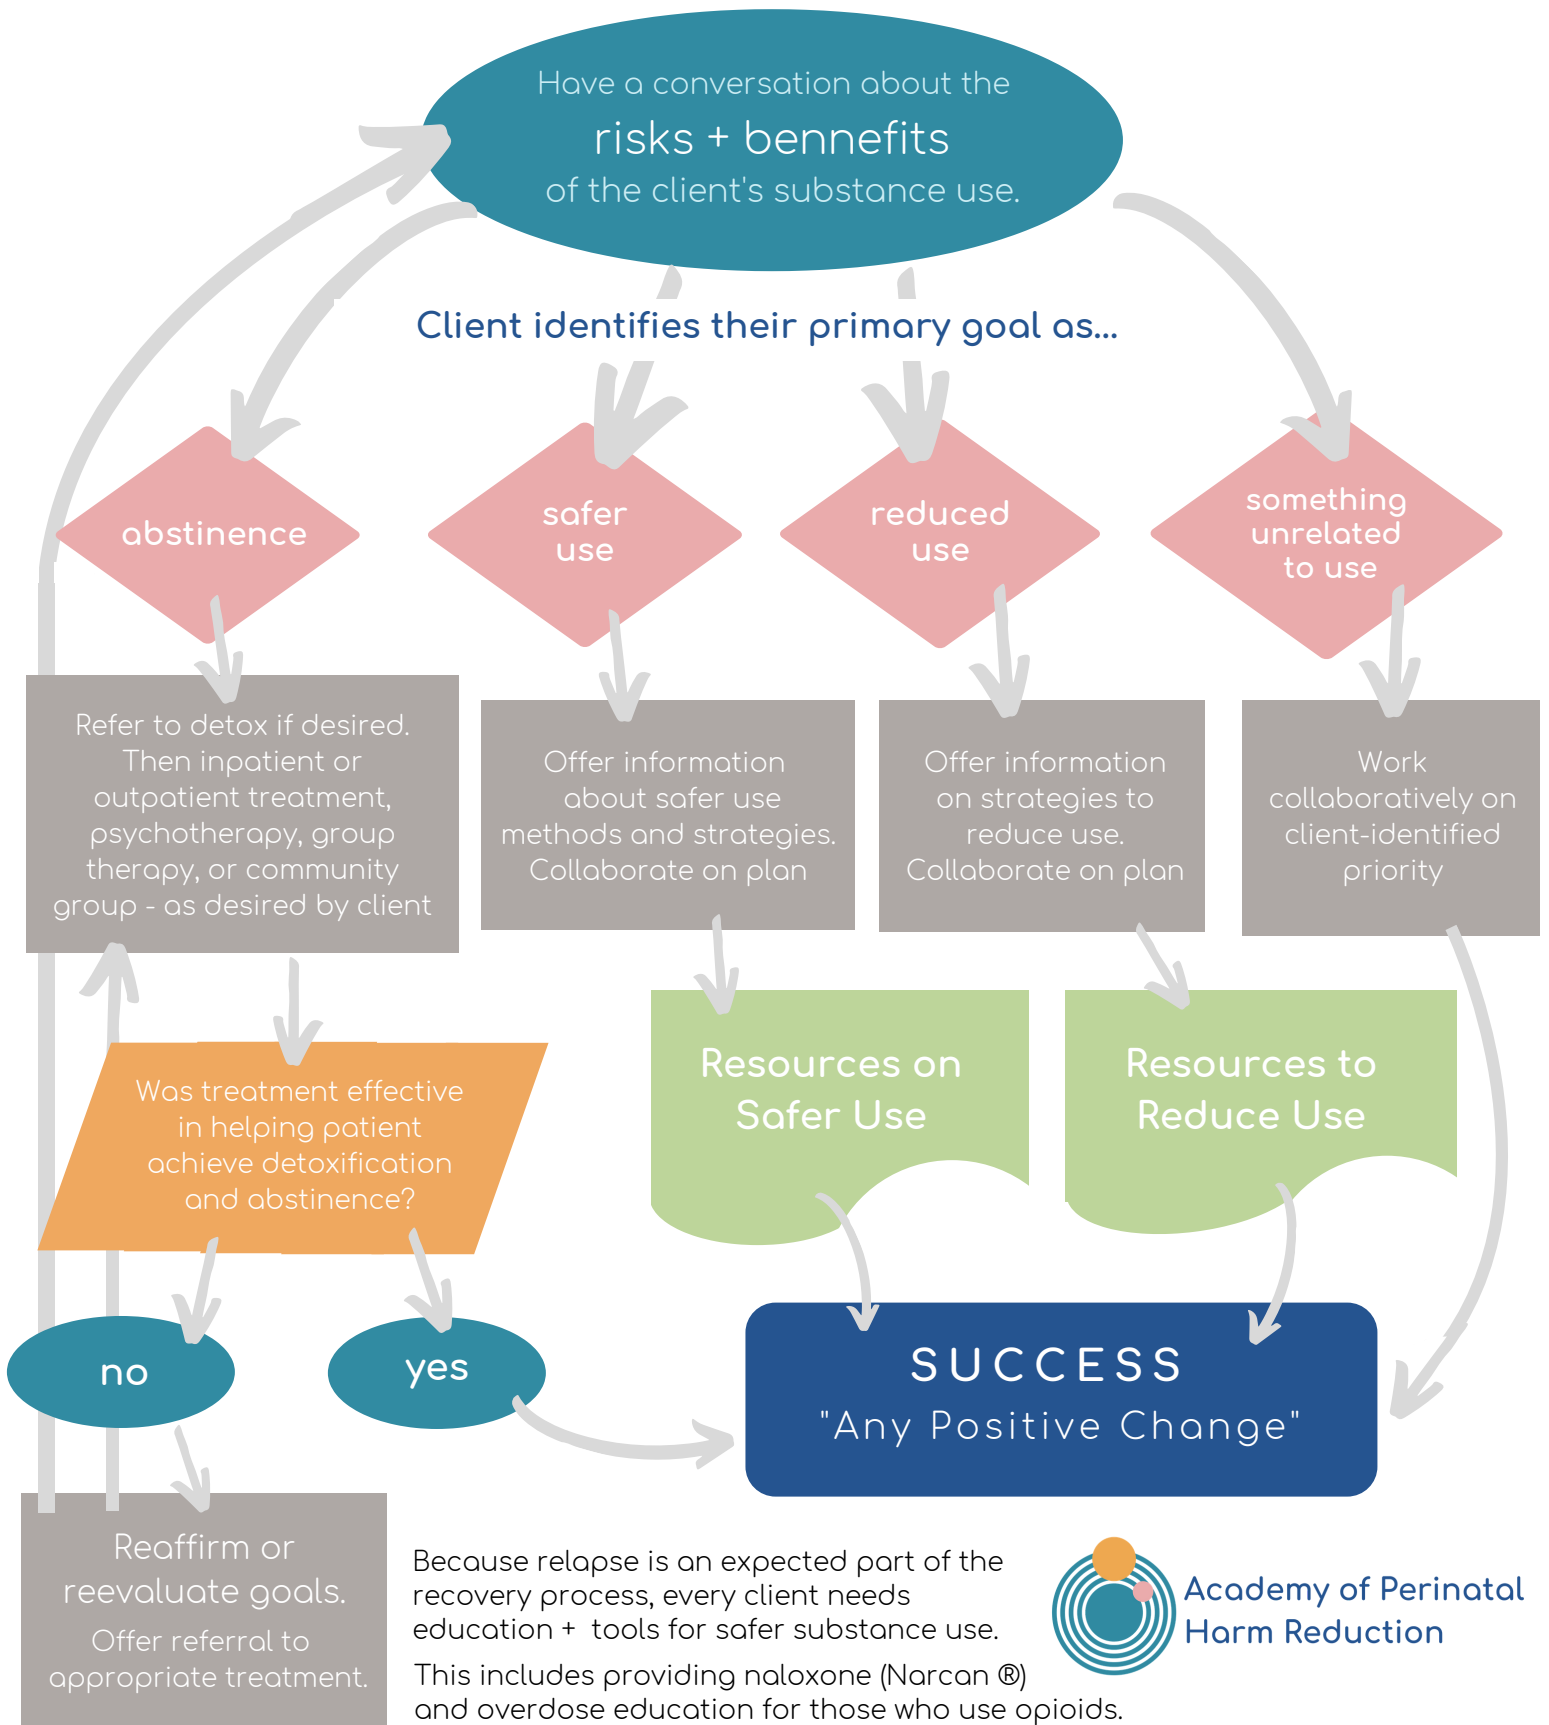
Have a conversation about the
risks + bennefits
of the client's substance use.

Client identifies their primary goal as...

abstinence

safer use

reduced use

something unrelated to use

Refer to detox if desired. Then inpatient or outpatient treatment, psychotherapy, group therapy, or community group - as desired by client

Offer information about safer use methods and strategies. Collaborate on plan

Offer information on strategies to reduce use. Collaborate on plan

Work collaboratively on client-identified priority

Was treatment effective in helping patient achieve detoxification and abstinence?

Resources on Safer Use

Resources to Reduce Use

no

yes

SUCCESS
"Any Positive Change"

Reaffirm or reevaluate goals.
Offer referral to appropriate treatment.

Because relapse is an expected part of the recovery process, every client needs education + tools for safer substance use.

This includes providing naloxone (Narcan ®) and overdose education for those who use opioids.

Academy of Perinatal Harm Reduction